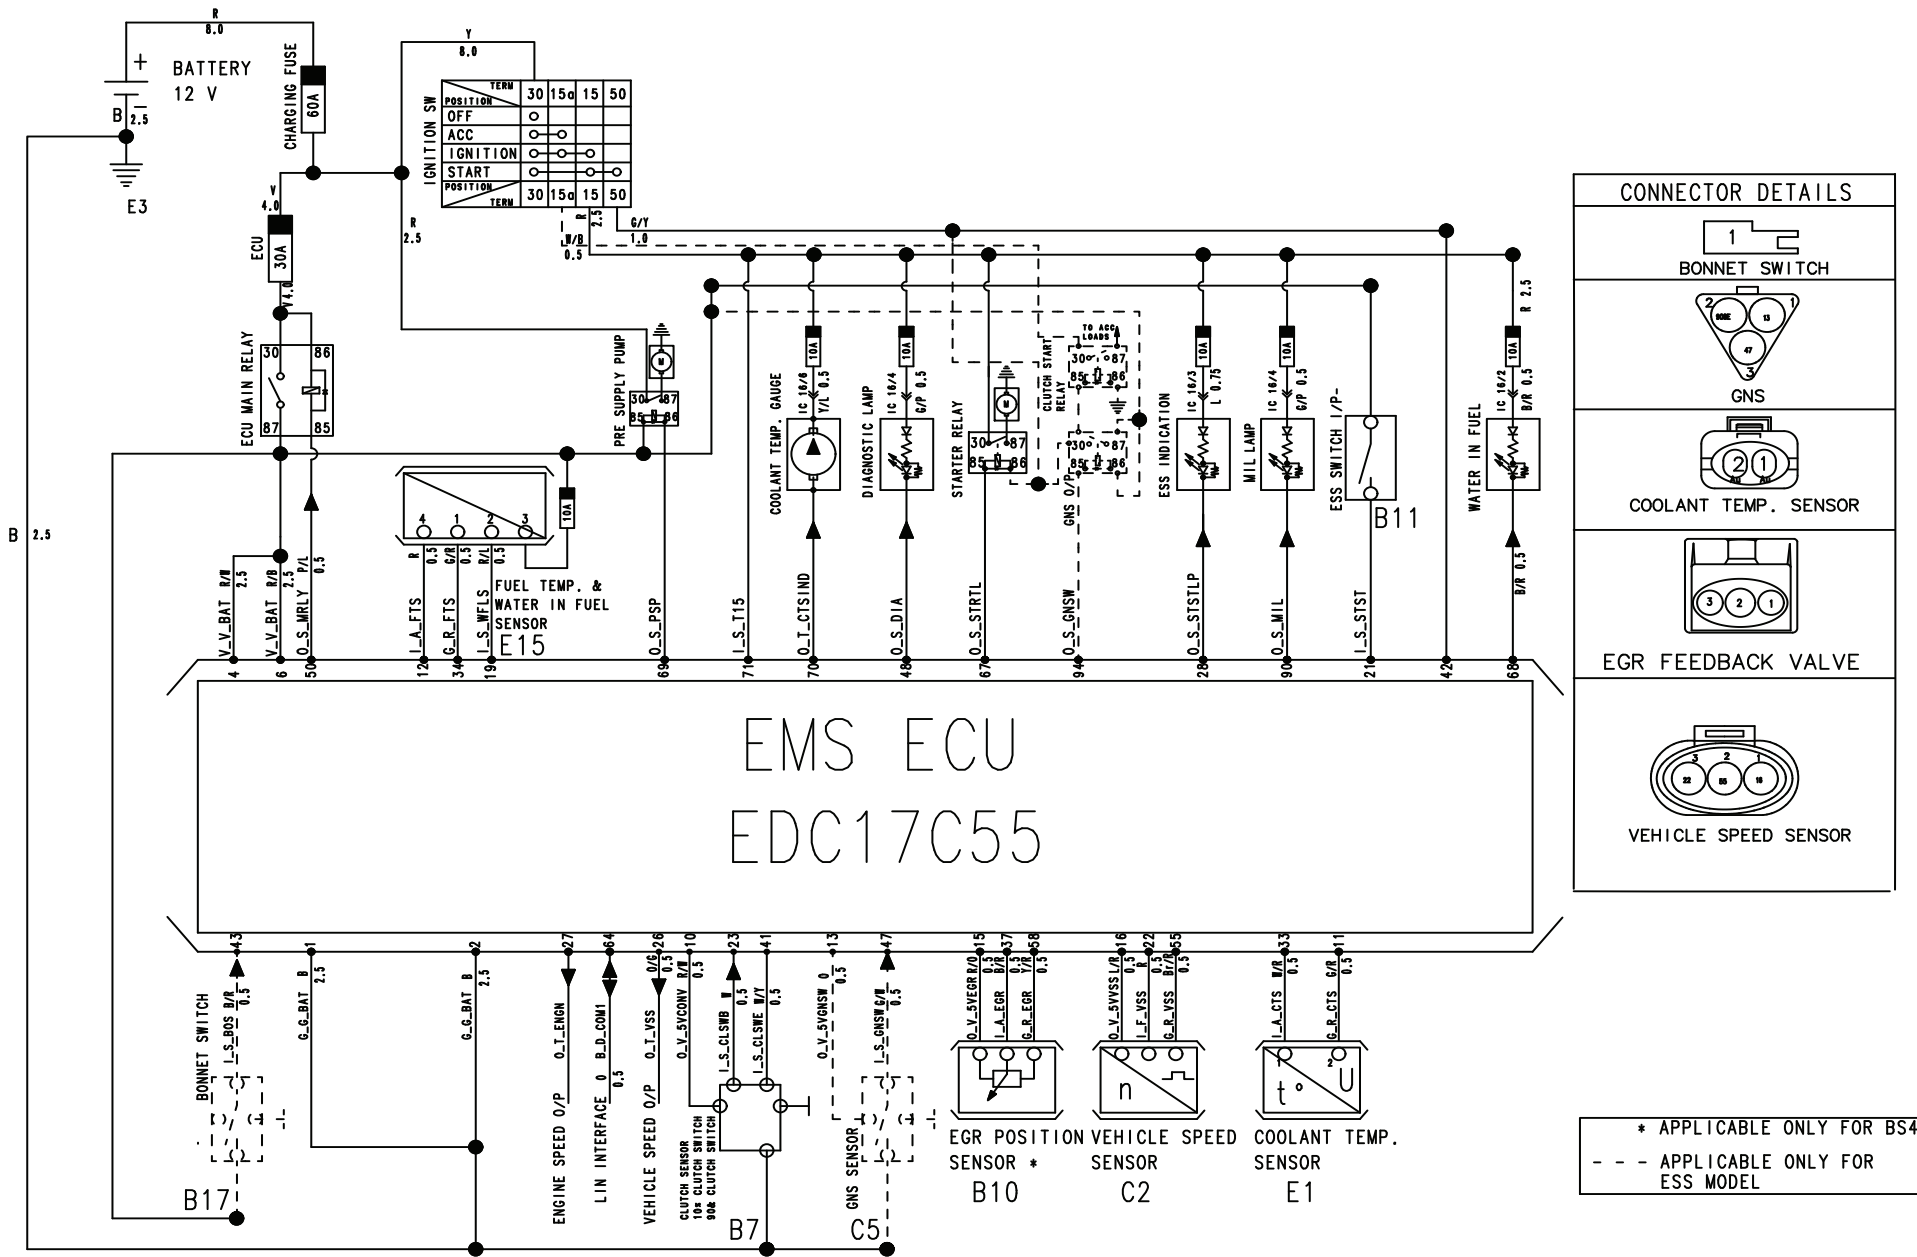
R
8.0
+
BATTERY
12 V
B
2.5
E3
CHARGING FUSE
60A
V
4.0
ECU
30A
Y4.0
ECU MAIN RELAY
30
86
87
85
Y
8.0
IGNITION SW

| POSITION \ TERM | 30 | 15a | 15 | 50 |
|---|---|---|---|---|
| OFF | o | | | |
| ACC | o | o | | |
| IGNITION | o | o | o | |
| START | o | | o | o |
| POSITION \ TERM | 30 | 15a | 15 | 50 |

R
2.5
R
2.5
W/B
0.5
G/Y
1.0
PRE SUPPLY PUMP
M
30 87
85 86
10A
4 1 2 3
FUEL TEMP. & WATER IN FUEL SENSOR
E15
COOLANT TEMP. GAUGE
10A
IC 16/6
Y/L 0.5
DIAGNOSTIC LAMP
10A
IC 16/4
G/P 0.5
STARTER RELAY
M
30 87
85 86
CLUTCH START RELAY
TO ACC LOADS
30 87
85 86
30 87
85 86
GNS O/P
ESS INDICATION
10A
IC 16/3
L 0.75
MIL LAMP
10A
IC 16/4
G/P 0.5
ESS SWITCH I/P-
B11
WATER IN FUEL
10A
IC 16/2
B/R 0.5
R 2.5
B/R 0.5
B 2.5
V_V_BAT R/W 2.5
V_V_BAT R/B 2.5
O_S_MRLY P/L 0.5
I_A_FTS R 0.5
G_R_FTS G/R 0.5
I_S_WFLS R/L 0.5
O_S_PSP
I_S_T15
O_T_CTSIND
O_S_DIA
O_S_STRTL
O_S_GNSW
O_S_STSTLP
O_S_MIL
I_S_STST
4 6 50 12 34 19 69 71 70 48 67 94 28 90 21 42 68
EMS ECU
EDC17C55
43 1 2 27 64 26 10 23 41 13 47 15 37 58 16 22 55 33 11
BONNET SWITCH
I_S_BOS B/R 0.5
G_G_BAT B 2.5
G_G_BAT B 2.5
B17
ENGINE SPEED O/P
O_T_ENGN
LIN INTERFACE
B_D_COM1 O 0.5
VEHICLE SPEED O/P
O_T_VSS O/G 0.5
O_V_5VCONV R/W 0.5
I_S_CLSWB W 0.5
I_S_CLSWE W/Y
CLUTCH SENSOR
10% CLUTCH SWITCH
90% CLUTCH SWITCH
B7
O_V_5VGNSW O 0.5
I_S_GNSW G/W 0.5
GNS SENSOR
C5
O_V_5VEGR R/O 0.5
I_A_EGR B/L 0.5
G_R_EGR Y/R 0.5
EGR POSITION SENSOR *
B10
O_V_5VVSS L/R 0.5
I_F_VSS R 0.5
G_R_VSS Br/R 0.5
n
VEHICLE SPEED SENSOR
C2
I_A_CTS W/R 0.5
G_R_CTS G/R 0.5
t° U
COOLANT TEMP. SENSOR
E1
CONNECTOR DETAILS
1
BONNET SWITCH
2 1 3
GNS
2 1
COOLANT TEMP. SENSOR
3 2 1
EGR FEEDBACK VALVE
3 2 1
VEHICLE SPEED SENSOR
* APPLICABLE ONLY FOR BS4
- - - APPLICABLE ONLY FOR ESS MODEL